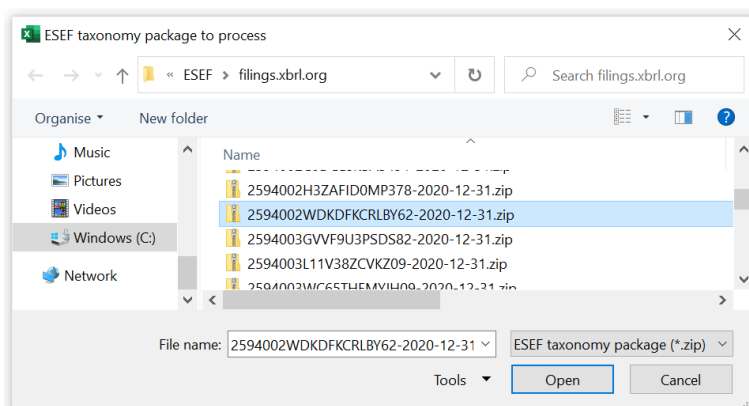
ESEF taxonomy package to process

« ESEF > filings.xbrl.org

Search filings.xbrl.org

Organise ▾ New folder

Music
Pictures
Videos
Windows (C:)
Network

Name
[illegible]
2594002H3ZAFID0MP378-2020-12-31.zip
2594002WDKDFKCRLBY62-2020-12-31.zip
2594003GVVF9U3PSDS82-2020-12-31.zip
2594003L11V38ZCVKZ09-2020-12-31.zip
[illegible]

File name: 2594002WDKDFKCRLBY62-2020-12-31

ESEF taxonomy package (*.zip)

Tools ▾

Open

Cancel